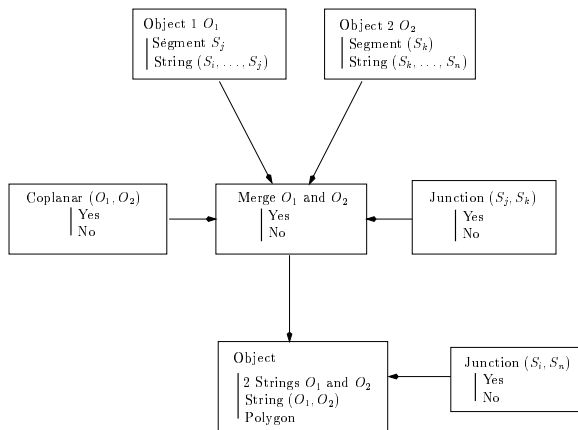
Object 1 $O_1$
Ségment $S_j$
String $(S_i, \ldots, S_j)$

Object 2 $O_2$
Segment $(S_k)$
String $(S_k, \ldots, S_n)$

Coplanar $(O_1, O_2)$
Yes
No

Merge $O_1$ and $O_2$
Yes
No

Junction $(S_j, S_k)$
Yes
No

Object
2 Strings $O_1$ and $O_2$
String $(O_1, O_2)$
Polygon

Junction $(S_i, S_n)$
Yes
No